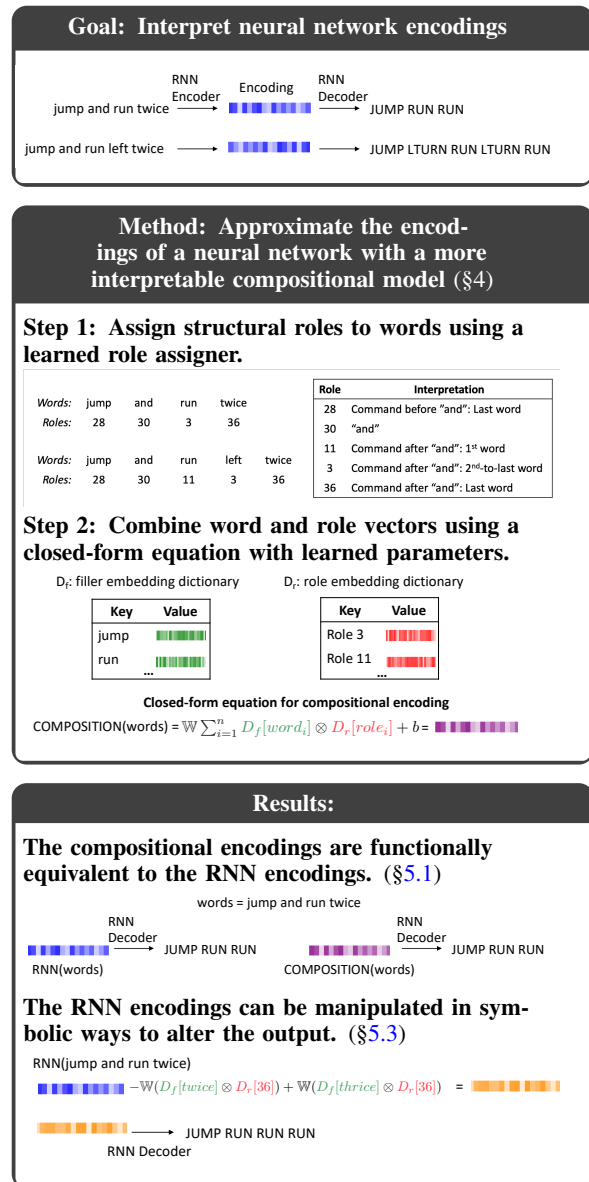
Goal: Interpret neural network encodings

RNN Encoder
Encoding
RNN Decoder
jump and run twice
JUMP RUN RUN

jump and run left twice
JUMP LTURN RUN LTURN RUN

Method: Approximate the encodings of a neural network with a more interpretable compositional model (§4)

Step 1: Assign structural roles to words using a learned role assigner.

| Words: | jump | and | run | twice |
|---|---|---|---|---|
| Roles: | 28 | 30 | 3 | 36 |

| Words: | jump | and | run | left | twice |
|---|---|---|---|---|---|
| Roles: | 28 | 30 | 11 | 3 | 36 |

| Role | Interpretation |
|---|---|
| 28 | Command before "and": Last word |
| 30 | "and" |
| 11 | Command after "and": 1st word |
| 3 | Command after "and": 2nd-to-last word |
| 36 | Command after "and": Last word |

Step 2: Combine word and role vectors using a closed-form equation with learned parameters.

$D_f$: filler embedding dictionary

| Key | Value |
|---|---|
| jump | |
| run | |
| ... | |

$D_r$: role embedding dictionary

| Key | Value |
|---|---|
| Role 3 | |
| Role 11 | |
| ... | |

Closed-form equation for compositional encoding

COMPOSITION(words) = $\mathbb{W} \sum_{i=1}^{n} D_f[word_i] \otimes D_r[role_i] + b$ =

Results:

The compositional encodings are functionally equivalent to the RNN encodings. (§5.1)

words = jump and run twice

RNN Decoder
JUMP RUN RUN
RNN(words)

RNN Decoder
JUMP RUN RUN
COMPOSITION(words)

The RNN encodings can be manipulated in symbolic ways to alter the output. (§5.3)

RNN(jump and run twice)

$-\mathbb{W}(D_f[twice] \otimes D_r[36]) + \mathbb{W}(D_f[thrice] \otimes D_r[36])$ =

JUMP RUN RUN RUN
RNN Decoder